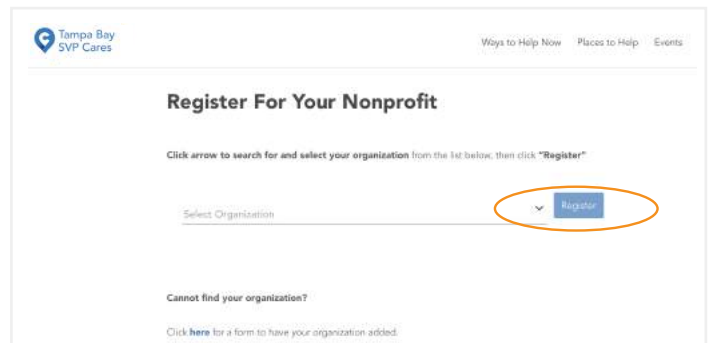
Tampa Bay SVP Cares

Ways to Help Now Places to Help Events

Register For Your Nonprofit

Click arrow to search for and select your organization from the list below, then click "Register"

Select Organization

Register

Cannot find your organization?

Click here for a form to have your organization added.